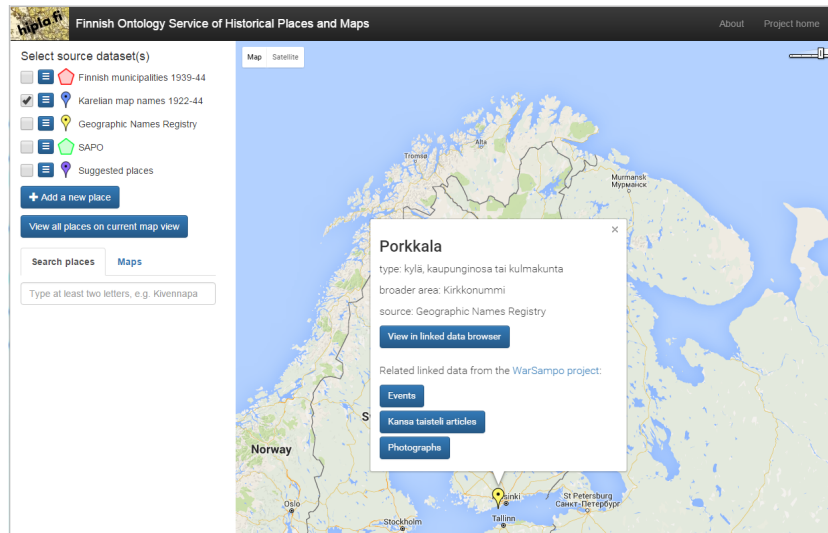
hipla.fi Finnish Ontology Service of Historical Places and Maps

About Project home

Select source dataset(s)

Finnish municipalities 1939-44

Karelian map names 1922-44

Geographic Names Registry

SAPO

Suggested places

+ Add a new place

View all places on current map view

Search places Maps

Type at least two letters, e.g. Kivennapa

Map Satellite

Tromsø

Alta

Murmansk
Мурманск

Norway

Stockholm

Tallinn

St Petersburg
Санкт-Петербург

sinki

Porkkala

×

type: kylä, kaupunginosa tai kulmakunta

broader area: Kirkkonummi

source: Geographic Names Registry

View in linked data browser

Related linked data from the WarSampo project:

Events

Kansa taisteli articles

Photographs